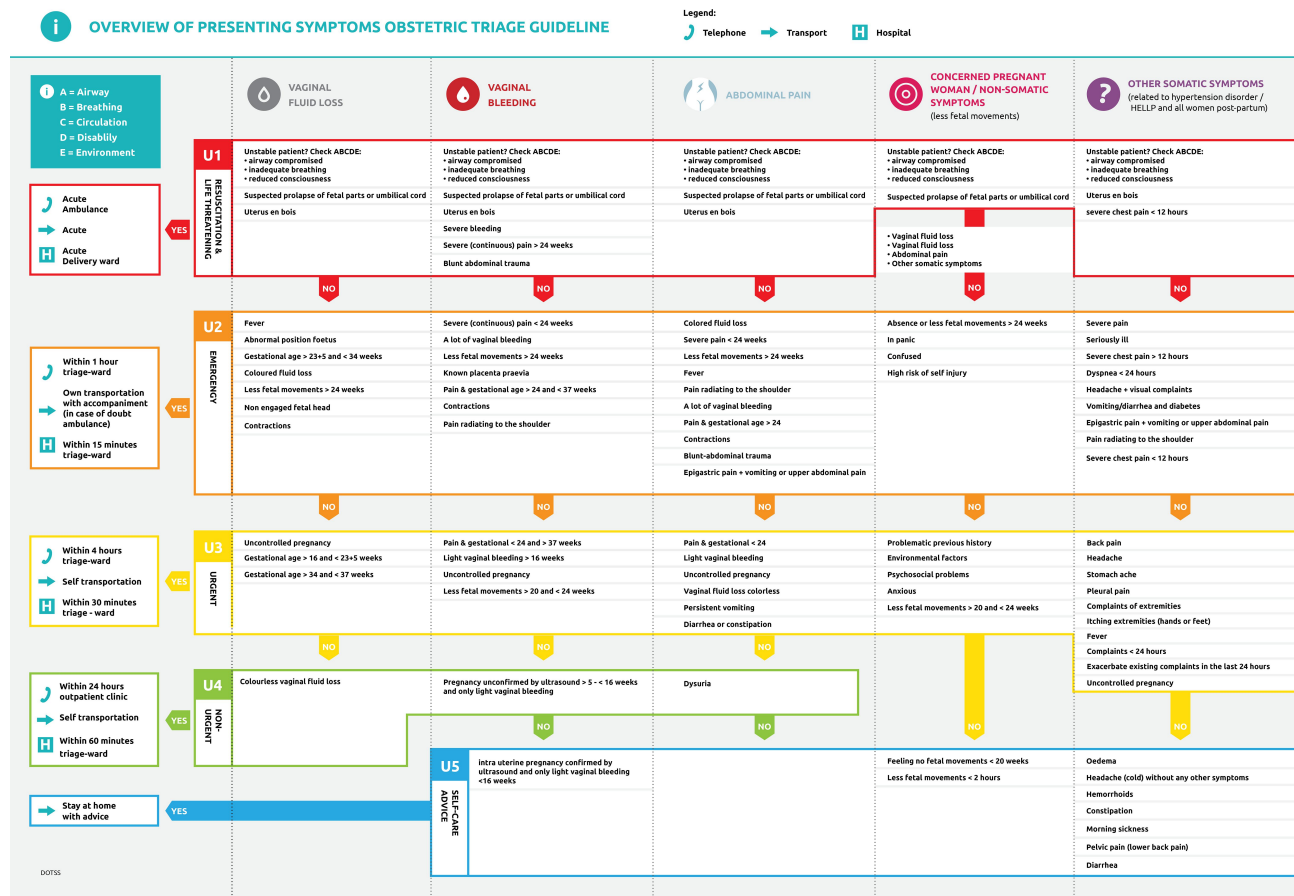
i OVERVIEW OF PRESENTING SYMPTOMS OBSTETRIC TRIAGE GUIDELINE

Legend:
Telephone
Transport
H Hospital

A = Airway
B = Breathing
C = Circulation
D = Disablily
E = Environment

VAGINAL FLUID LOSS
VAGINAL BLEEDING
ABDOMINAL PAIN
CONCERNED PREGNANT WOMAN / NON-SOMATIC SYMPTOMS (less fetal movements)
OTHER SOMATIC SYMPTOMS (related to hypertension disorder / HELLP and all women post-partum)

Acute Ambulance
Acute
H Acute Delivery ward
YES
U1 RESUSCITATION & LIFE THREATENING

| VAGINAL FLUID LOSS | VAGINAL BLEEDING | ABDOMINAL PAIN | CONCERNED PREGNANT WOMAN | OTHER SOMATIC SYMPTOMS |
|---|---|---|---|---|
| Unstable patient? Check ABCDE: • airway compromised • inadequate breathing • reduced consciousness | Unstable patient? Check ABCDE: • airway compromised • inadequate breathing • reduced consciousness | Unstable patient? Check ABCDE: • airway compromised • inadequate breathing • reduced consciousness | Unstable patient? Check ABCDE: • airway compromised • inadequate breathing • reduced consciousness | Unstable patient? Check ABCDE: • airway compromised • inadequate breathing • reduced consciousness |
| Suspected prolapse of fetal parts or umbilical cord | Suspected prolapse of fetal parts or umbilical cord | Suspected prolapse of fetal parts or umbilical cord | Suspected prolapse of fetal parts or umbilical cord | Uterus en bois |
| Uterus en bois | Uterus en bois | Uterus en bois | • Vaginal fluid loss • Vaginal fluid loss • Abdominal pain • Other somatic symptoms | severe chest pain < 12 hours |
| | Severe bleeding | | | |
| | Severe (continuous) pain > 24 weeks | | | |
| | Blunt abdominal trauma | | | |

NO NO NO NO NO

Within 1 hour triage-ward
Own transportation with accompaniment (in case of doubt ambulance)
H Within 15 minutes triage-ward
YES
U2 EMERGENCY

| VAGINAL FLUID LOSS | VAGINAL BLEEDING | ABDOMINAL PAIN | CONCERNED PREGNANT WOMAN | OTHER SOMATIC SYMPTOMS |
|---|---|---|---|---|
| Fever | Severe (continuous) pain < 24 weeks | Colored fluid loss | Absence or less fetal movements > 24 weeks | Severe pain |
| Abnormal position foetus | A lot of vaginal bleeding | Severe pain < 24 weeks | In panic | Seriously ill |
| Gestational age > 23+5 and < 34 weeks | Less fetal movements > 24 weeks | Less fetal movements > 24 weeks | Confused | Severe chest pain > 12 hours |
| Coloured fluid loss | Known placenta praevia | Fever | High risk of self injury | Dyspnea < 24 hours |
| Less fetal movements > 24 weeks | Pain & gestational age > 24 and < 37 weeks | Pain radiating to the shoulder | | Headache + visual complaints |
| Non engaged fetal head | Contractions | A lot of vaginal bleeding | | Vomiting/diarrhea and diabetes |
| Contractions | Pain radiating to the shoulder | Pain & gestational age > 24 | | Epigastric pain + vomiting or upper abdominal pain |
| | | Contractions | | Pain radiating to the shoulder |
| | | Blunt-abdominal trauma | | Severe chest pain < 12 hours |
| | | Epigastric pain + vomiting or upper abdominal pain | | |

NO NO NO NO NO

Within 4 hours triage-ward
Self transportation
H Within 30 minutes triage - ward
YES
U3 URGENT

| VAGINAL FLUID LOSS | VAGINAL BLEEDING | ABDOMINAL PAIN | CONCERNED PREGNANT WOMAN | OTHER SOMATIC SYMPTOMS |
|---|---|---|---|---|
| Uncontrolled pregnancy | Pain & gestational < 24 and > 37 weeks | Pain & gestational < 24 | Problematic previous history | Back pain |
| Gestational age > 16 and < 23+5 weeks | Light vaginal bleeding > 16 weeks | Light vaginal bleeding | Environmental factors | Headache |
| Gestational age > 34 and < 37 weeks | Uncontrolled pregnancy | Uncontrolled pregnancy | Psychosocial problems | Stomach ache |
| | Less fetal movements > 20 and < 24 weeks | Vaginal fluid loss colorless | Anxious | Pleural pain |
| | | Persistent vomiting | Less fetal movements > 20 and < 24 weeks | Complaints of extremities |
| | | Diarrhea or constipation | | Itching extremities (hands or feet) |
| | | | | Fever |
| | | | | Complaints < 24 hours |
| | | | | Exacerbate existing complaints in the last 24 hours |
| | | | | Uncontrolled pregnancy |

NO NO NO NO NO

Within 24 hours outpatient clinic
Self transportation
H Within 60 minutes triage-ward
YES
U4 NON-URGENT

Colourless vaginal fluid loss
Pregnancy unconfirmed by ultrasound > 5 - < 16 weeks and only light vaginal bleeding
Dysuria

NO NO

Stay at home with advice
YES
U5 SELF-CARE ADVICE

intra uterine pregnancy confirmed by ultrasound and only light vaginal bleeding <16 weeks

Feeling no fetal movements < 20 weeks
Less fetal movements < 2 hours

Oedema
Headache (cold) without any other symptoms
Hemorrhoids
Constipation
Morning sickness
Pelvic pain (lower back pain)
Diarrhea

DOTSS